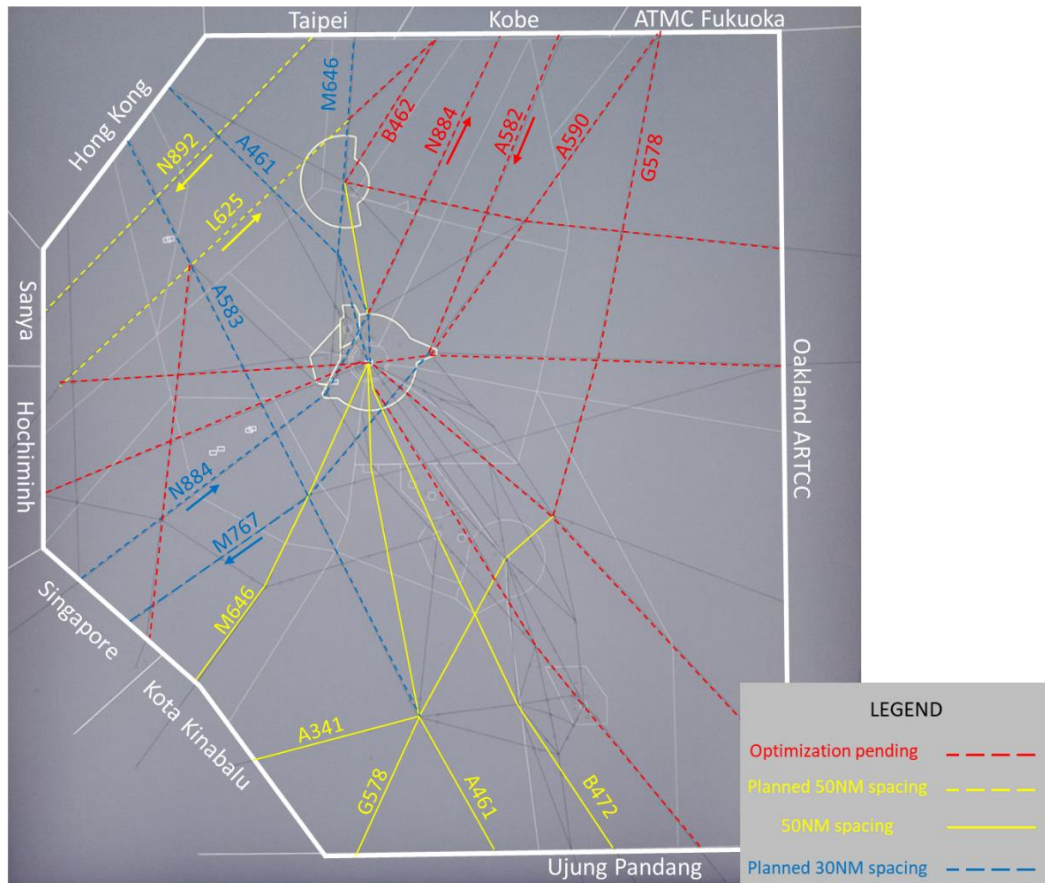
Taipei
Kobe
ATMC Fukuoka
Hong Kong
M646
B462
N884
A582
A590
G578
N892
A461
L625
Sanya
A583
Oakland ARTCC
Hochiminh
N884
M767
Singapore
M646
Kota Kinabalu
A341
G578
A461
B472
Ujung Pandang

LEGEND
Optimization pending
Planned 50NM spacing
50NM spacing
Planned 30NM spacing